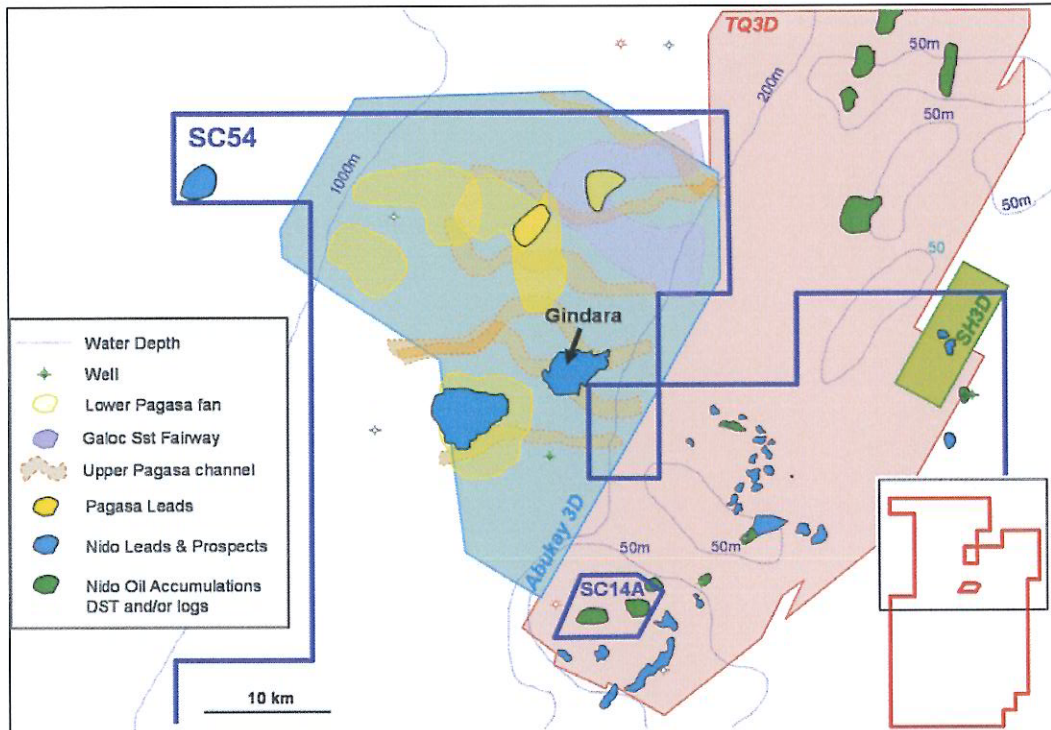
TQ3D
50m
200m
50m
SC54
1000m
50m
50
Gindara
SH3D
Water Depth
Well
Lower Pagasa fan
Galoc Sst Fairway
Upper Pagasa channel
Pagasa Leads
Nido Leads & Prospects
Nido Oil Accumulations DST and/or logs
Abukay 3D
50m
50m
SC14A
10 km